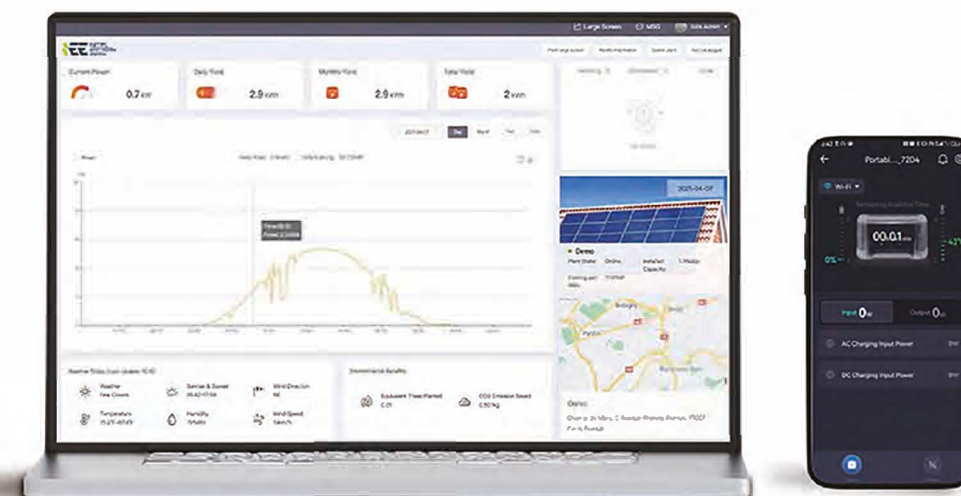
Large Screen MSG

Current Power 0.7 kW

Daily Yield 2.9 kWh

Monthly Yield 2.9 kWh

Total Yield 2 kWh

Day

2021-04-07

Demo

Plant State Online

Weather Few Clouds

Sunrise & Sunset

Wind Direction

Temperature

Humidity

Wind Speed

Environmental Benefits

Equivalent Trees Planted

CO2 Emission Saved

Portabl..._7204

Wi-Fi

00.01

0%

47%

Input 0W

Output 0W

AC Charging Input Power

DC Charging Input Power